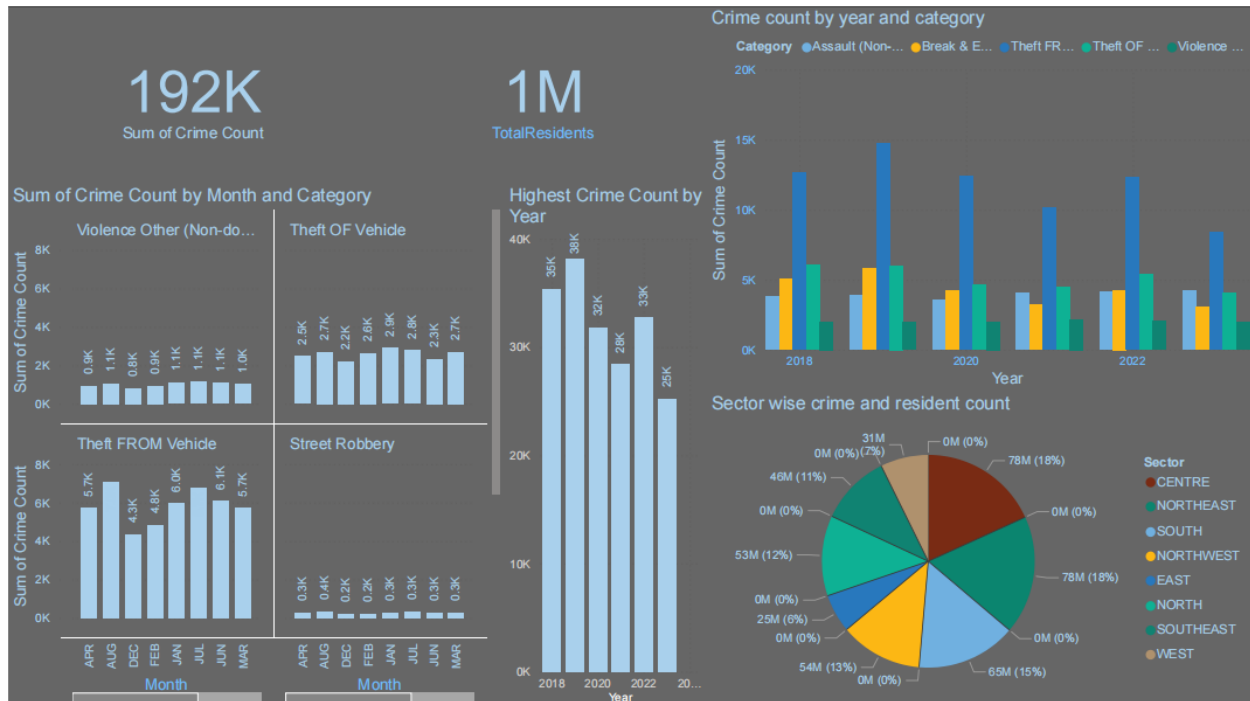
192K
Sum of Crime Count

1M
TotalResidents

Sum of Crime Count by Month and Category

Violence Other (Non-do...
Theft OF Vehicle
Theft FROM Vehicle
Street Robbery

Sum of Crime Count
8K
6K
4K
2K
0K

0.9K 1.1K 0.8K 0.9K 1.1K 1.1K 1.1K 1.0K
2.5K 2.7K 2.2K 2.6K 2.9K 2.8K 2.3K 2.7K
5.7K 4.3K 4.8K 6.0K 6.1K 5.7K
0.3K 0.4K 0.2K 0.2K 0.3K 0.3K 0.3K 0.3K

APR AUG DEC FEB JAN JUL JUN MAR
APR AUG DEC FEB JAN JUL JUN MAR
Month
Month

Highest Crime Count by Year
40K
30K
20K
10K
0K
35K 38K 32K 28K 33K 25K
2018 2020 2022 20...
Year

Crime count by year and category
Category Assault (Non-... Break & E... Theft FR... Theft OF ... Violence ...
20K
15K
10K
5K
0K
Sum of Crime Count
2018 2020 2022
Year

Sector wise crime and resident count
31M (7%)
0M (0%)
0M (0%)
78M (18%)
46M (11%)
0M (0%)
0M (0%)
53M (12%)
78M (18%)
0M (0%)
25M (6%)
0M (0%)
0M (0%)
54M (13%)
0M (0%)
65M (15%)

Sector
CENTRE
NORTHEAST
SOUTH
NORTHWEST
EAST
NORTH
SOUTHEAST
WEST